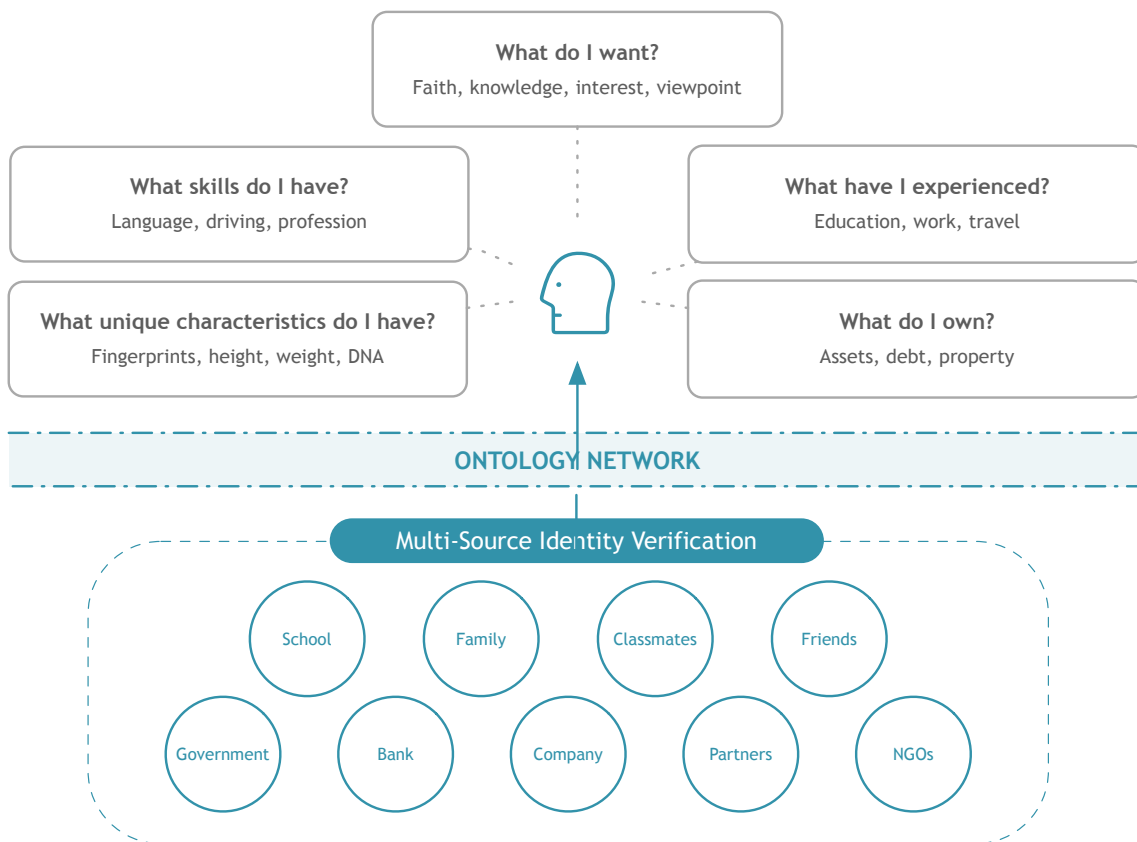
What do I want?
Faith, knowledge, interest, viewpoint

What skills do I have?
Language, driving, profession

What have I experienced?
Education, work, travel

What unique characteristics do I have?
Fingerprints, height, weight, DNA

What do I own?
Assets, debt, property

ONTOLOGY NETWORK

Multi-Source Identity Verification

School
Family
Classmates
Friends
Government
Bank
Company
Partners
NGOs